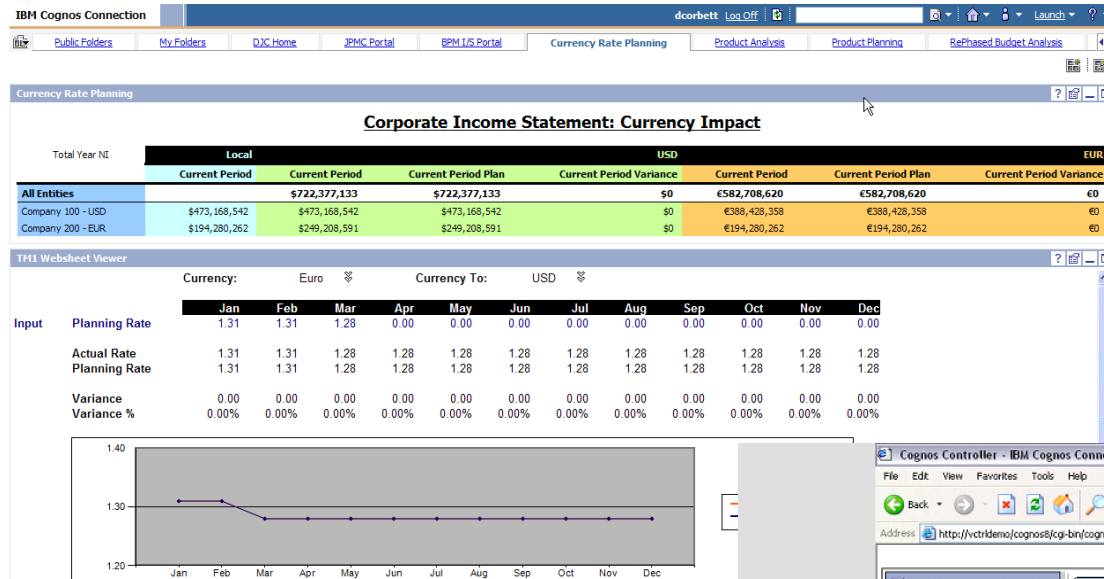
IBM Cognos Connection

dcorbett Log Off

Launch

Public Folders | My Folders | DJC Home | JPMC Portal | BPM I/S Portal | Currency Rate Planning | Product Analysis | Product Planning | RePhased Budget Analysis

Currency Rate Planning

Corporate Income Statement: Currency Impact

| Total Year NI | Local | USD | | | EUR | | |
|---|---|---|---|---|---|---|---|
| | Current Period | Current Period | Current Period Plan | Current Period Variance | Current Period | Current Period Plan | Current Period Variance |
| All Entities | | $722,377,133 | $722,377,133 | $0 | €582,708,620 | €582,708,620 | €0 |
| Company 100 - USD | $473,168,542 | $473,168,542 | $473,168,542 | $0 | €388,428,358 | €388,428,358 | €0 |
| Company 200 - EUR | $194,280,262 | $249,208,591 | $249,208,591 | $0 | €194,280,262 | €194,280,262 | €0 |

TM1 Websheet Viewer

Currency: Euro Currency To: USD

| | | Jan | Feb | Mar | Apr | May | Jun | Jul | Aug | Sep | Oct | Nov | Dec |
|---|---|---|---|---|---|---|---|---|---|---|---|---|---|
| Input | Planning Rate | 1.31 | 1.31 | 1.28 | 0.00 | 0.00 | 0.00 | 0.00 | 0.00 | 0.00 | 0.00 | 0.00 | 0.00 |
| | Actual Rate | 1.31 | 1.31 | 1.28 | 1.28 | 1.28 | 1.28 | 1.28 | 1.28 | 1.28 | 1.28 | 1.28 | 1.28 |
| | Planning Rate | 1.31 | 1.31 | 1.28 | 1.28 | 1.28 | 1.28 | 1.28 | 1.28 | 1.28 | 1.28 | 1.28 | 1.28 |
| | Variance | 0.00 | 0.00 | 0.00 | 0.00 | 0.00 | 0.00 | 0.00 | 0.00 | 0.00 | 0.00 | 0.00 | 0.00 |
| | Variance % | 0.00% | 0.00% | 0.00% | 0.00% | 0.00% | 0.00% | 0.00% | 0.00% | 0.00% | 0.00% | 0.00% | 0.00% |

1.40
1.30
1.20
Jan Feb Mar Apr May Jun Jul Aug Sep Oct Nov Dec

Cognos Controller - IBM Cognos Conn
File Edit View Favorites Tools Help
Back
Address http://vctrldemo/cognos8/cgi-bin/cogn